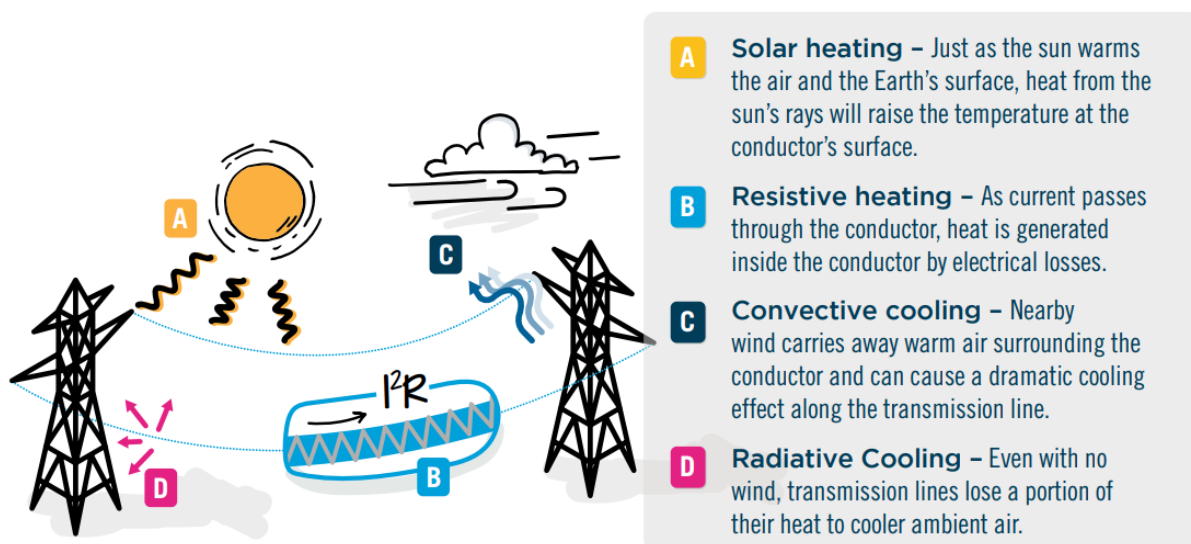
A

C

$I^2R$

D

B

A Solar heating – Just as the sun warms the air and the Earth's surface, heat from the sun's rays will raise the temperature at the conductor's surface.

B Resistive heating – As current passes through the conductor, heat is generated inside the conductor by electrical losses.

C Convective cooling – Nearby wind carries away warm air surrounding the conductor and can cause a dramatic cooling effect along the transmission line.

D Radiative Cooling – Even with no wind, transmission lines lose a portion of their heat to cooler ambient air.